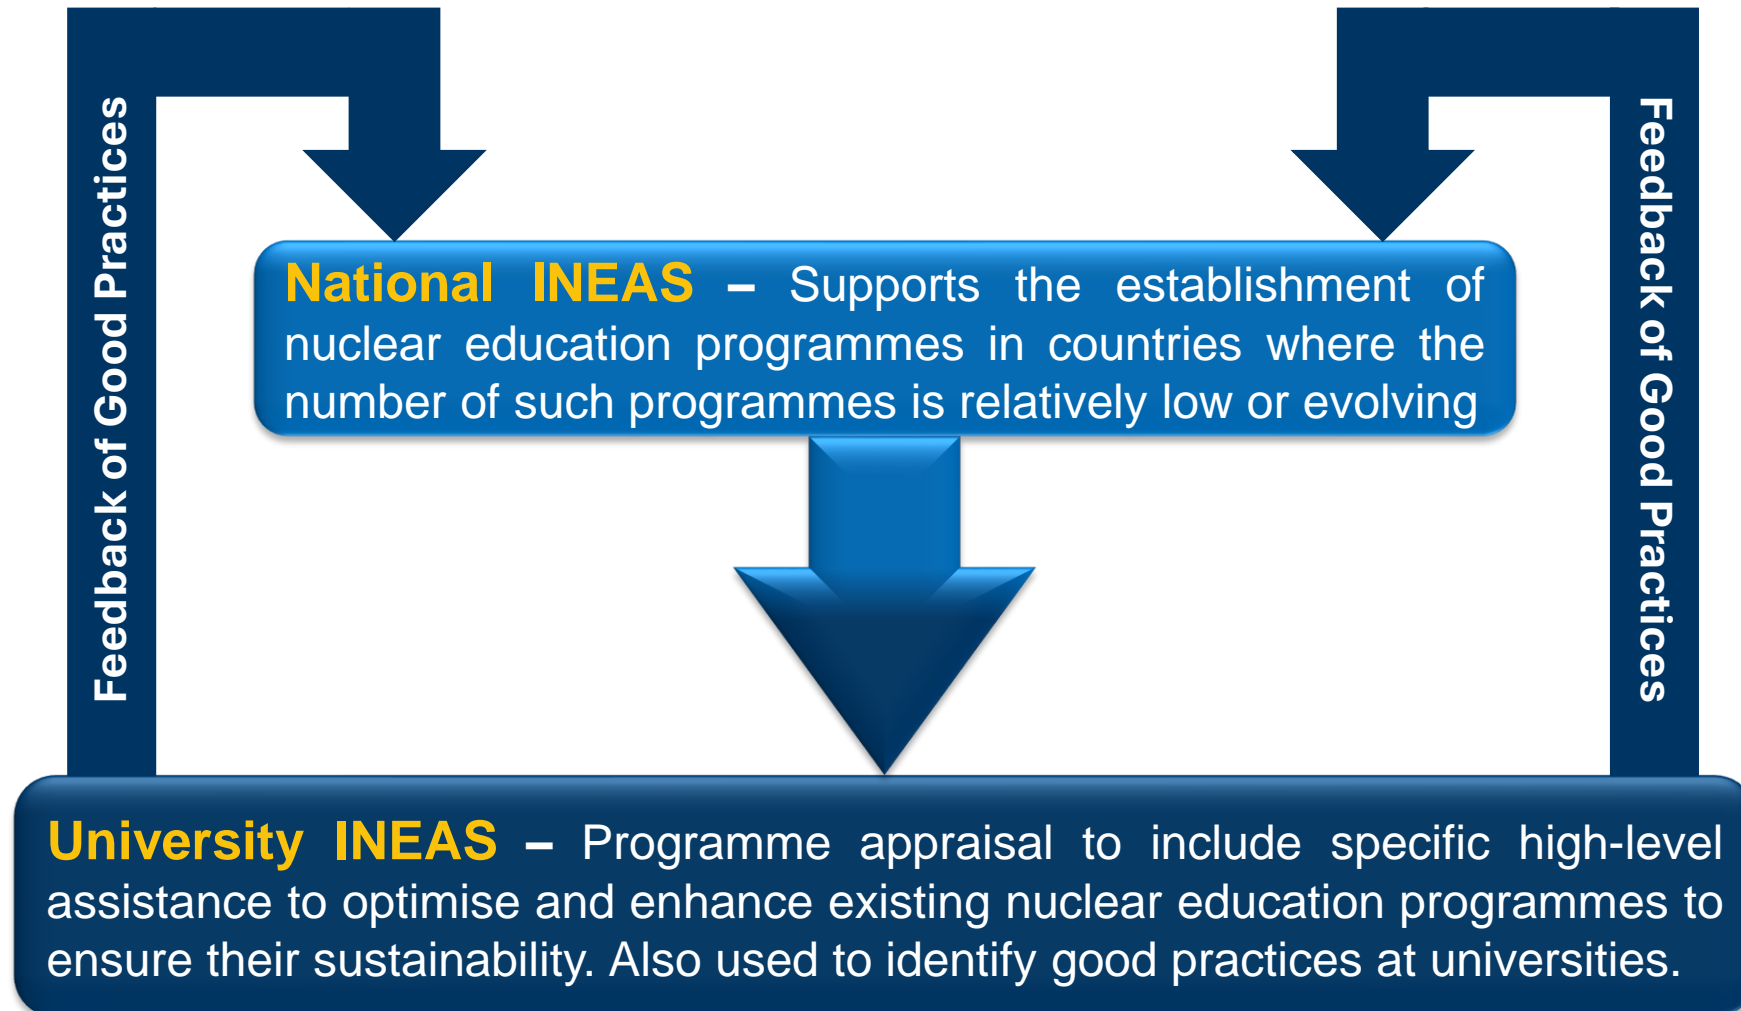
Feedback of Good Practices

Feedback of Good Practices

National INEAS – Supports the establishment of nuclear education programmes in countries where the number of such programmes is relatively low or evolving

University INEAS – Programme appraisal to include specific high-level assistance to optimise and enhance existing nuclear education programmes to ensure their sustainability. Also used to identify good practices at universities.